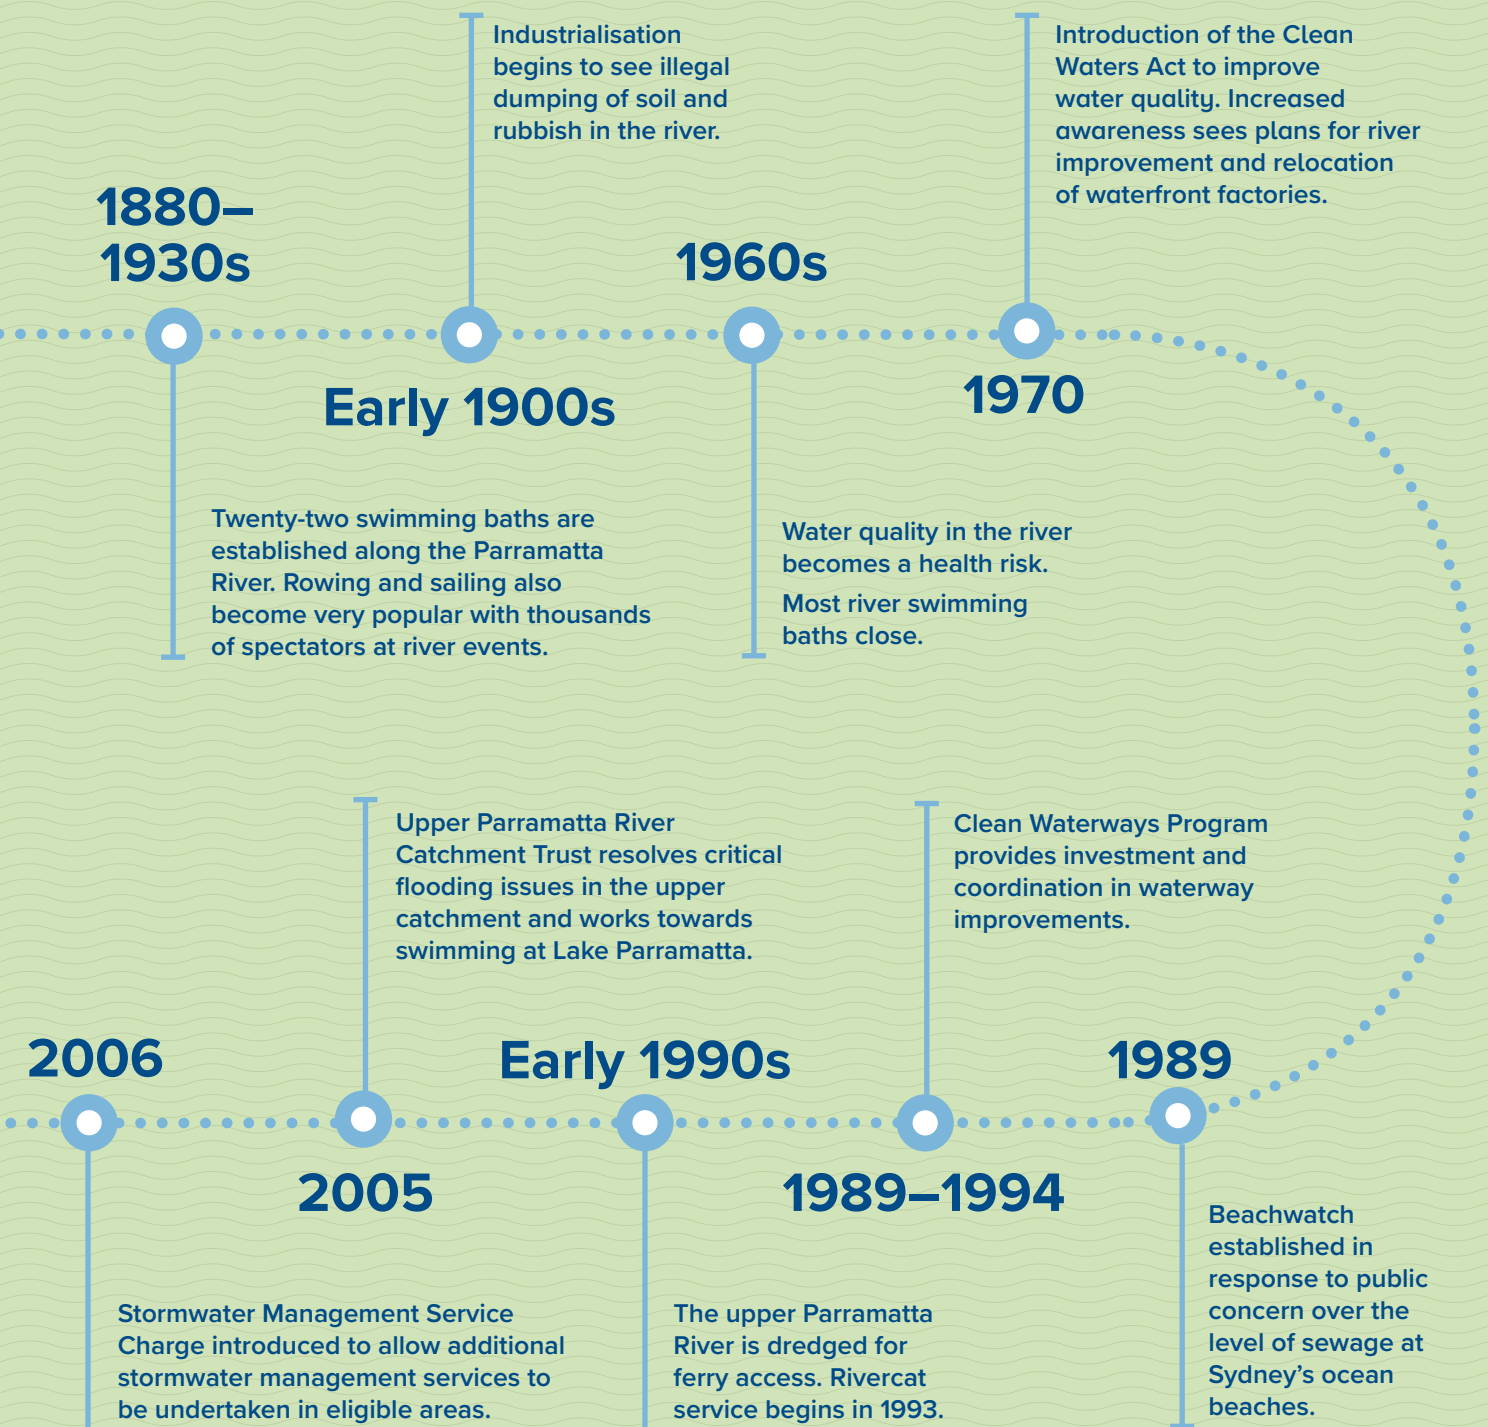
1880–1930s

Twenty-two swimming baths are established along the Parramatta River. Rowing and sailing also become very popular with thousands of spectators at river events.

Industrialisation begins to see illegal dumping of soil and rubbish in the river.

Early 1900s

1960s

Water quality in the river becomes a health risk.

Most river swimming baths close.

Introduction of the Clean Waters Act to improve water quality. Increased awareness sees plans for river improvement and relocation of waterfront factories.

1970

1989

Beachwatch established in response to public concern over the level of sewage at Sydney's ocean beaches.

Clean Waterways Program provides investment and coordination in waterway improvements.

1989–1994

Early 1990s

The upper Parramatta River is dredged for ferry access. Rivercat service begins in 1993.

Upper Parramatta River Catchment Trust resolves critical flooding issues in the upper catchment and works towards swimming at Lake Parramatta.

2005

2006

Stormwater Management Service Charge introduced to allow additional stormwater management services to be undertaken in eligible areas.